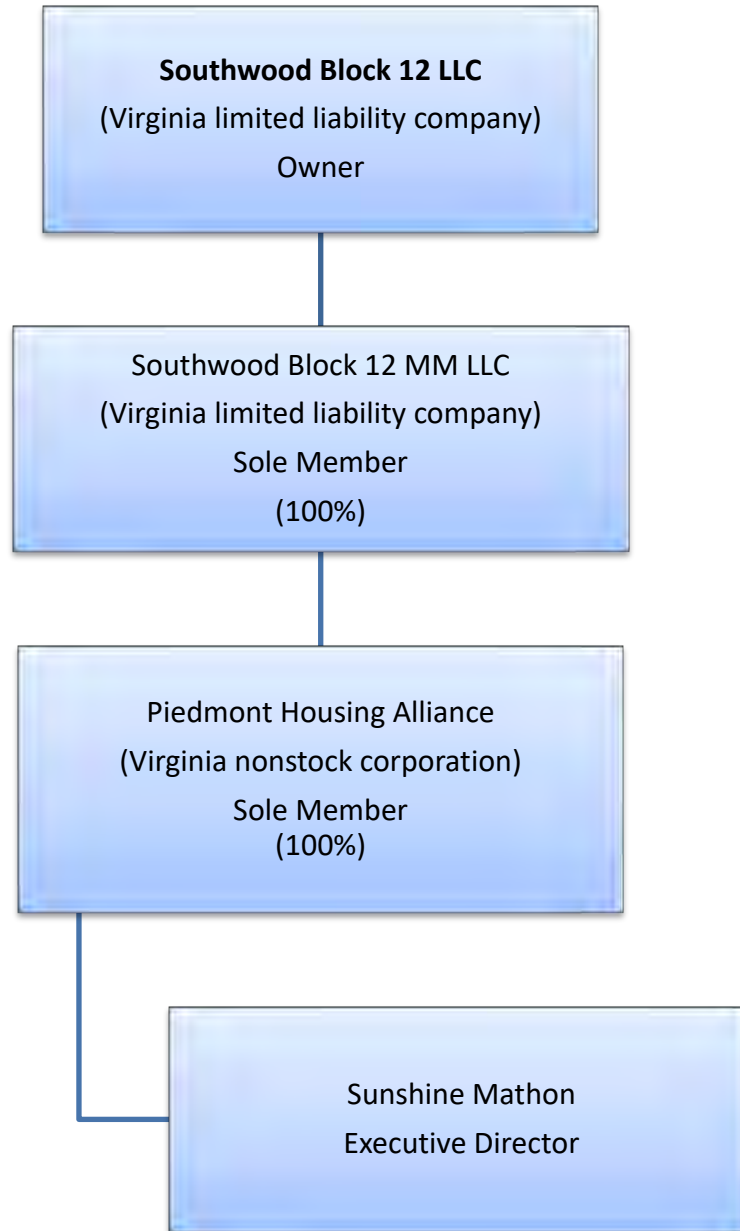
**Southwood Block 12 LLC**
(Virginia limited liability company)
Owner

Southwood Block 12 MM LLC
(Virginia limited liability company)
Sole Member
(100%)

Piedmont Housing Alliance
(Virginia nonstock corporation)
Sole Member
(100%)

Sunshine Mathon
Executive Director